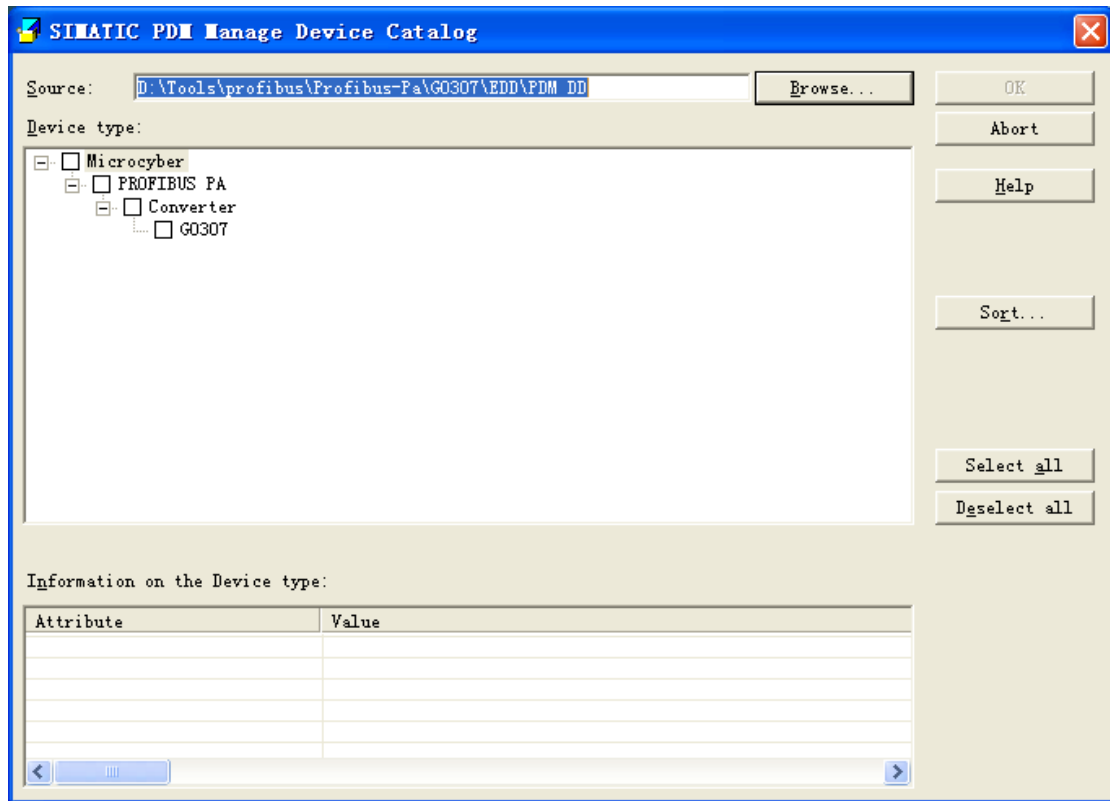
SIMATIC PDM Manage Device Catalog

Source: D:\Tools\profibus\Profibus-Pa\G0307\EDD\PDM DD

Browse...

OK

Abort

Help

Sort...

Select all

Deselect all

Device type:

Microcyber
PROFIBUS PA
Converter
G0307

Information on the Device type:

| Attribute | Value |
|---|---|
| | |
| | |
| | |
| | |
| | |
| | |